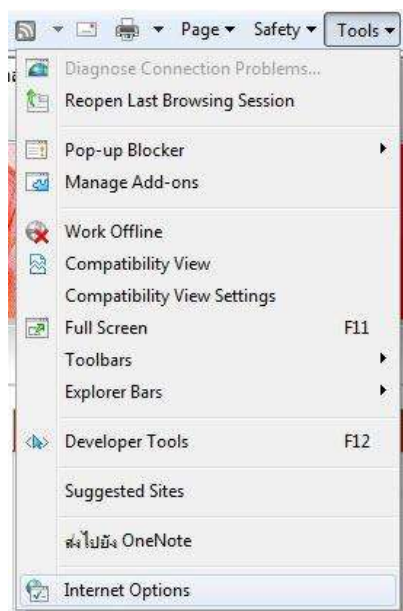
Page ▾ Safety ▾ Tools ▾

Diagnose Connection Problems...
Reopen Last Browsing Session

Pop-up Blocker
Manage Add-ons

Work Offline
Compatibility View
Compatibility View Settings
Full Screen F11
Toolbars
Explorer Bars

Developer Tools F12

Suggested Sites

ส่งไปยัง OneNote

Internet Options